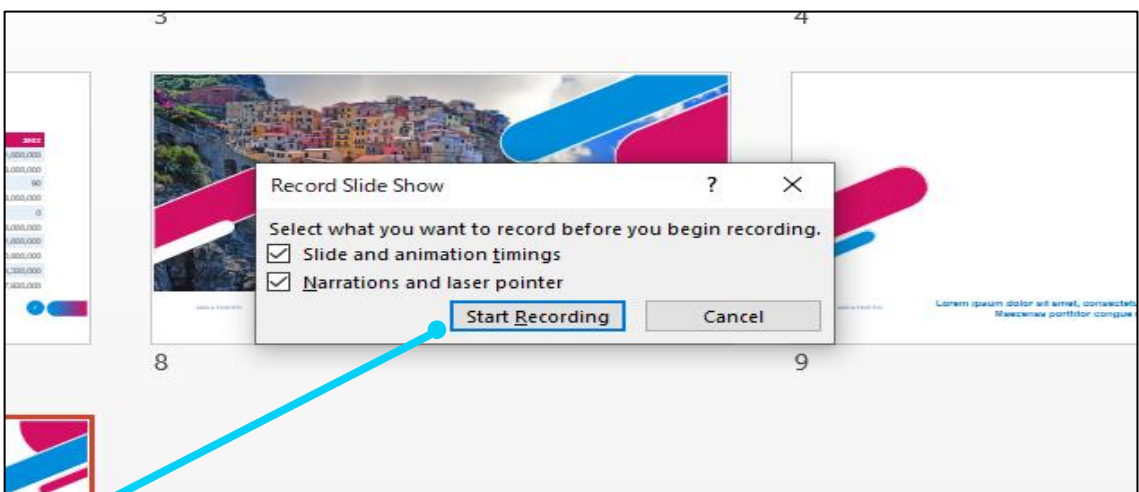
3

4

Record Slide Show

?

Select what you want to record before you begin recording.

Slide and animation timings

Narrations and laser pointer

Start Recording

Cancel

Lorem ipsum dolor sit amet, consectet
Maecenas porttitor congue

8

9